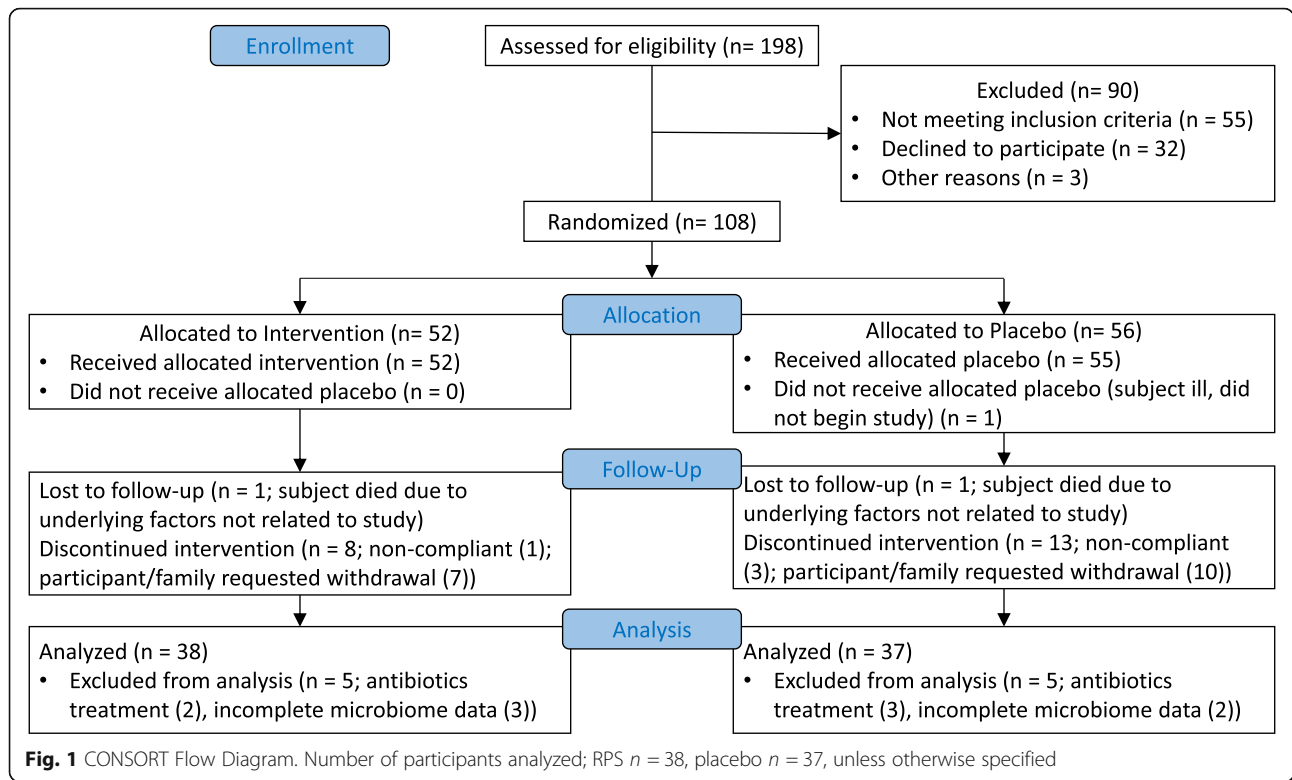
Enrollment

Assessed for eligibility (n= 198)

Excluded (n= 90)
• Not meeting inclusion criteria (n = 55)
• Declined to participate (n = 32)
• Other reasons (n = 3)

Randomized (n= 108)

Allocation

Allocated to Intervention (n= 52)
• Received allocated intervention (n = 52)
• Did not receive allocated placebo (n = 0)

Allocated to Placebo (n= 56)
• Received allocated placebo (n = 55)
• Did not receive allocated placebo (subject ill, did not begin study) (n = 1)

Follow-Up

Lost to follow-up (n = 1; subject died due to underlying factors not related to study)
Discontinued intervention (n = 8; non-compliant (1); participant/family requested withdrawal (7))

Lost to follow-up (n = 1; subject died due to underlying factors not related to study)
Discontinued intervention (n = 13; non-compliant (3); participant/family requested withdrawal (10))

Analysis

Analyzed (n = 38)
• Excluded from analysis (n = 5; antibiotics treatment (2), incomplete microbiome data (3))

Analyzed (n = 37)
• Excluded from analysis (n = 5; antibiotics treatment (3), incomplete microbiome data (2))

**Fig. 1** CONSORT Flow Diagram. Number of participants analyzed; RPS $n$ = 38, placebo $n$ = 37, unless otherwise specified